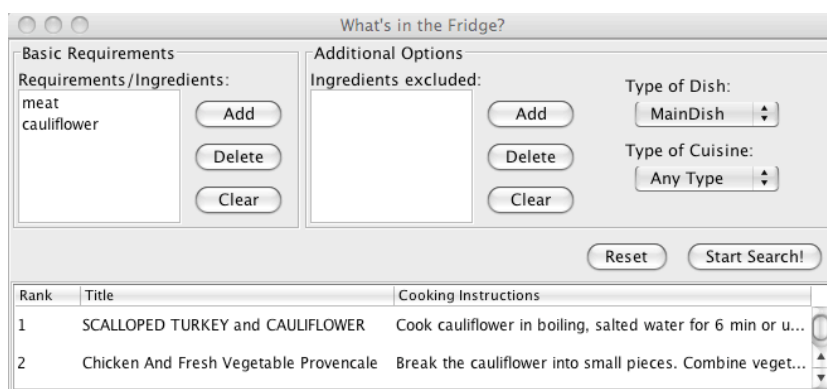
What's in the Fridge?

Basic Requirements
Requirements/Ingredients:
meat
cauliflower
Add
Delete
Clear

Additional Options
Ingredients excluded:
Add
Delete
Clear
Type of Dish:
MainDish
Type of Cuisine:
Any Type

Reset
Start Search!

| Rank | Title | Cooking Instructions |
|---|---|---|
| 1 | SCALLOPED TURKEY and CAULIFLOWER | Cook cauliflower in boiling, salted water for 6 min or u... |
| 2 | Chicken And Fresh Vegetable Provencale | Break the cauliflower into small pieces. Combine veget... |